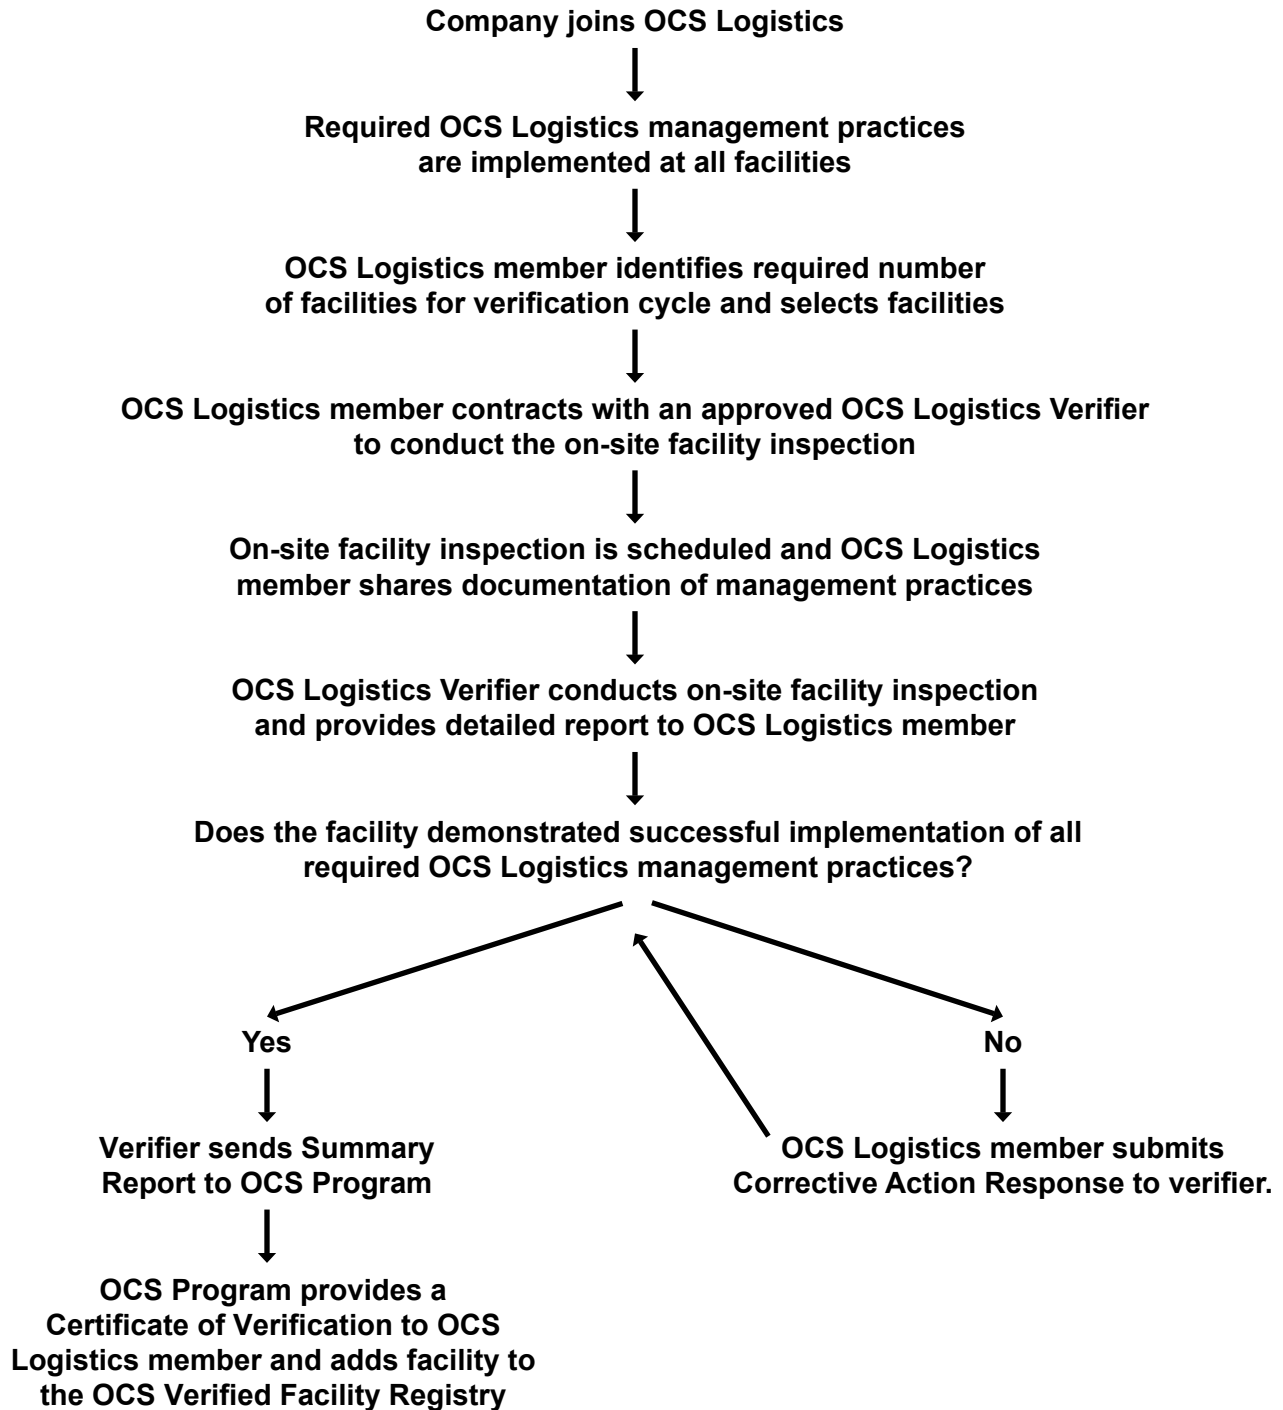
Company joins OCS Logistics

Required OCS Logistics management practices are implemented at all facilities

OCS Logistics member identifies required number of facilities for verification cycle and selects facilities

OCS Logistics member contracts with an approved OCS Logistics Verifier to conduct the on-site facility inspection

On-site facility inspection is scheduled and OCS Logistics member shares documentation of management practices

OCS Logistics Verifier conducts on-site facility inspection and provides detailed report to OCS Logistics member

Does the facility demonstrated successful implementation of all required OCS Logistics management practices?

Yes

Verifier sends Summary Report to OCS Program

OCS Program provides a Certificate of Verification to OCS Logistics member and adds facility to the OCS Verified Facility Registry

No

OCS Logistics member submits Corrective Action Response to verifier.